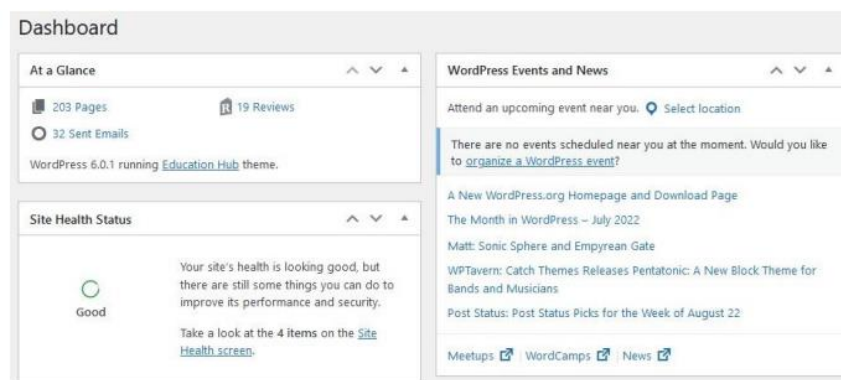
Dashboard

At a Glance

203 Pages

19 Reviews

32 Sent Emails

WordPress 6.0.1 running Education Hub theme.

Site Health Status

Good

Your site's health is looking good, but there are still some things you can do to improve its performance and security.

Take a look at the 4 items on the Site Health screen.

WordPress Events and News

Attend an upcoming event near you. Select location

There are no events scheduled near you at the moment. Would you like to organize a WordPress event?

A New WordPress.org Homepage and Download Page

The Month in WordPress – July 2022

Matt: Sonic Sphere and Empyrean Gate

WPTavern: Catch Themes Releases Pentatonic: A New Block Theme for Bands and Musicians

Post Status: Post Status Picks for the Week of August 22

Meetups | WordCamps | News